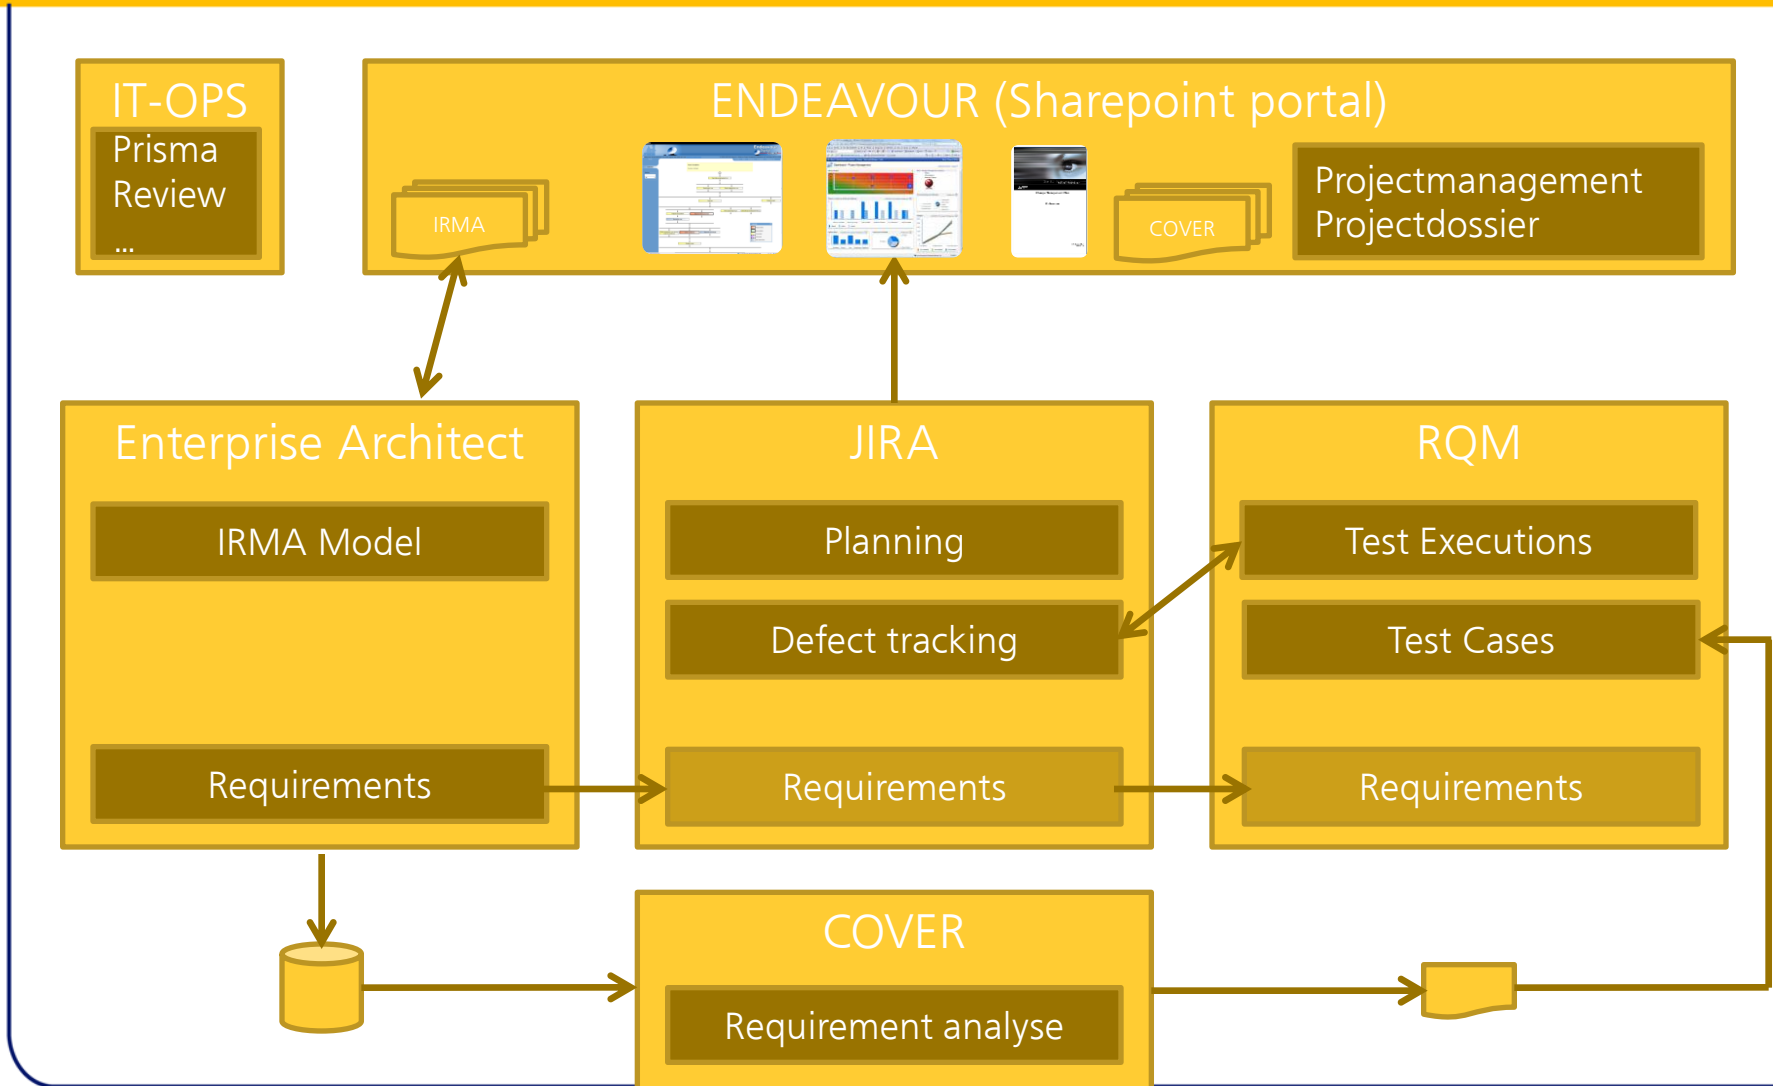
IT-OPS
Prisma
Review
...

ENDEAVOUR (Sharepoint portal)
IRMA
COVER
Projectmanagement
Projectdossier

Enterprise Architect
IRMA Model
Requirements

JIRA
Planning
Defect tracking
Requirements

RQM
Test Executions
Test Cases
Requirements

COVER
Requirement analyse